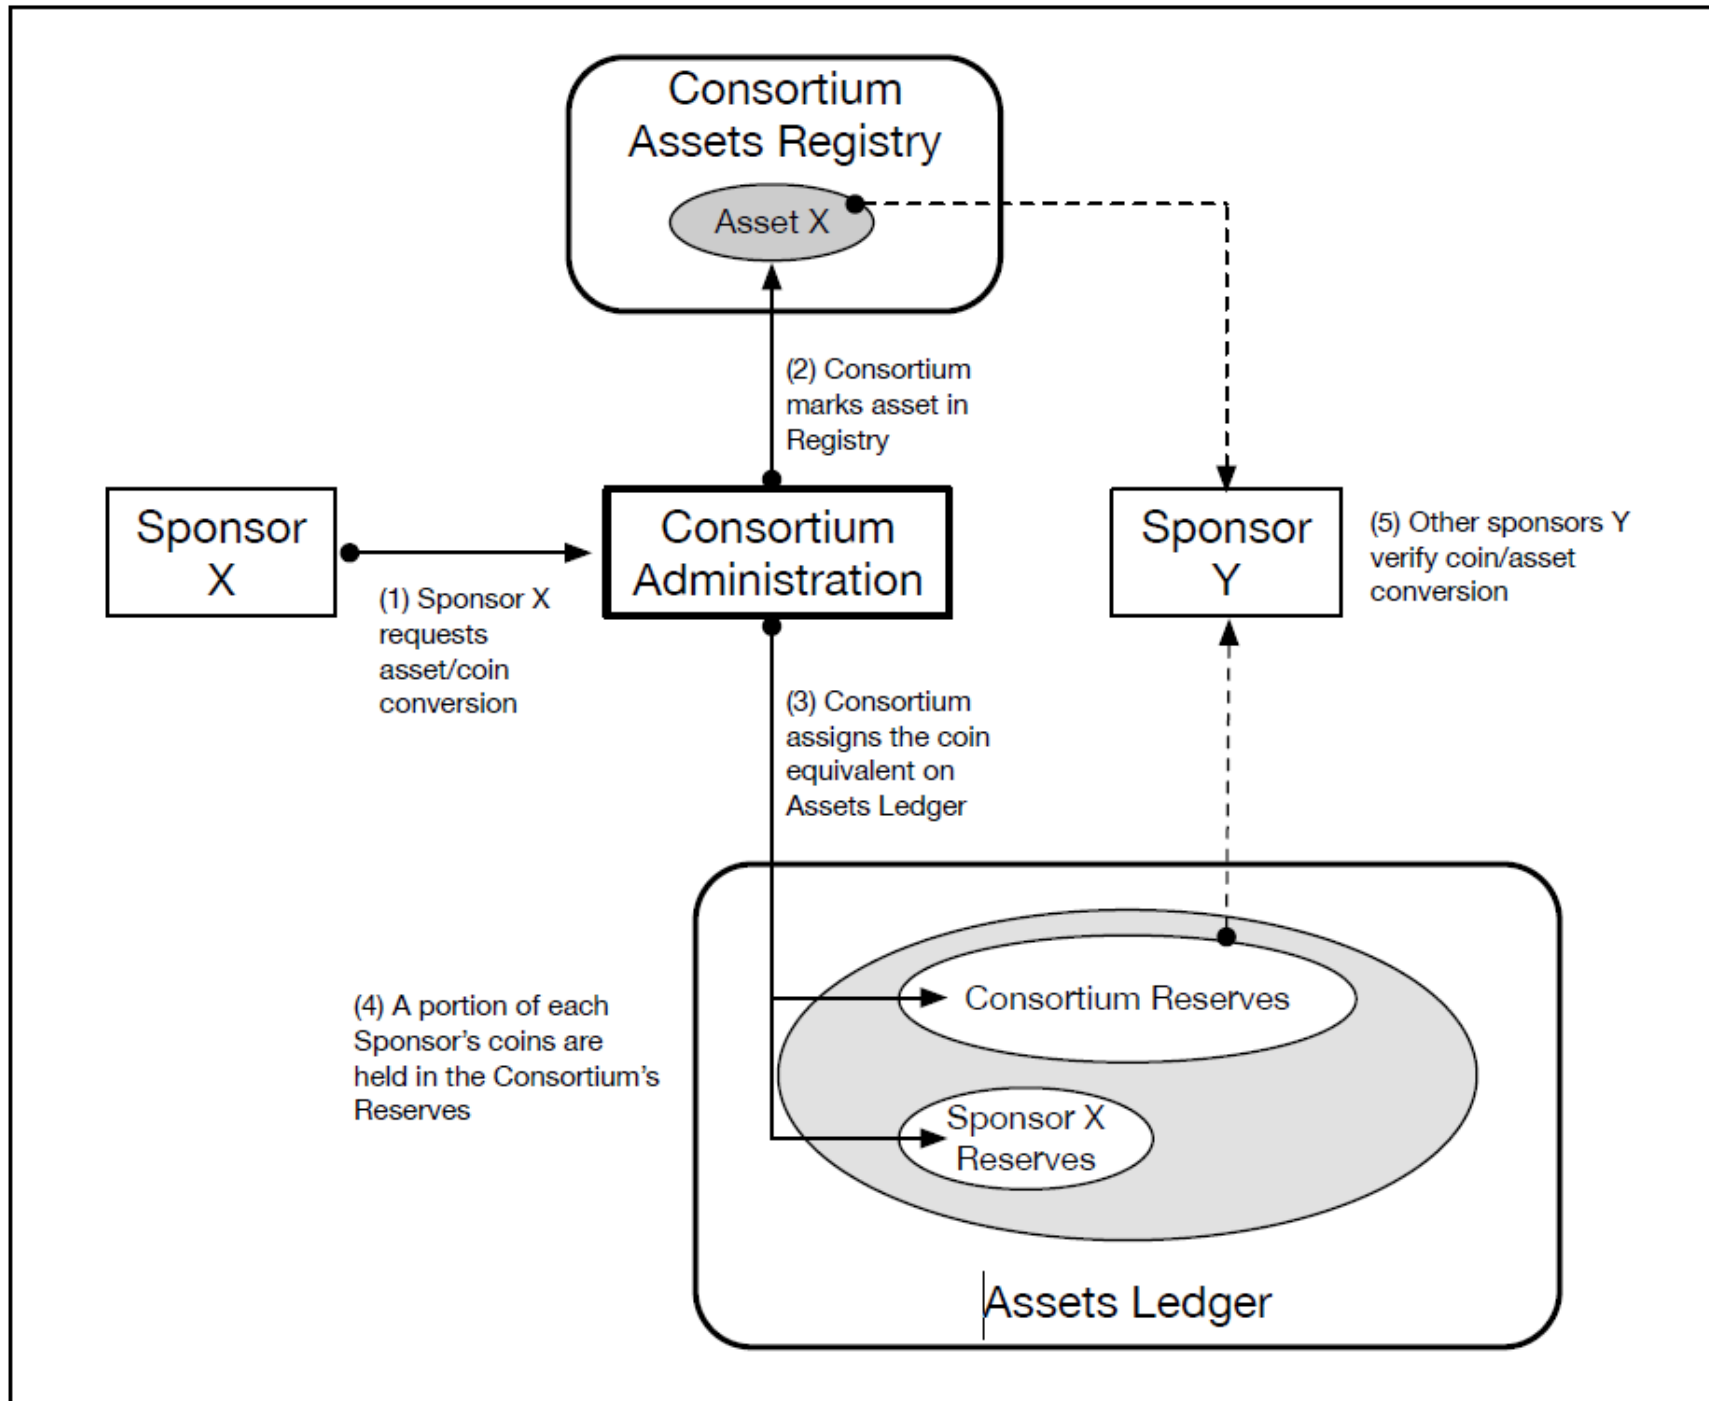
Consortium Assets Registry

Asset X

(2) Consortium marks asset in Registry

Sponsor X

(1) Sponsor X requests asset/coin conversion

Consortium Administration

Sponsor Y

(5) Other sponsors Y verify coin/asset conversion

(3) Consortium assigns the coin equivalent on Assets Ledger

(4) A portion of each Sponsor's coins are held in the Consortium's Reserves

Consortium Reserves

Sponsor X Reserves

Assets Ledger